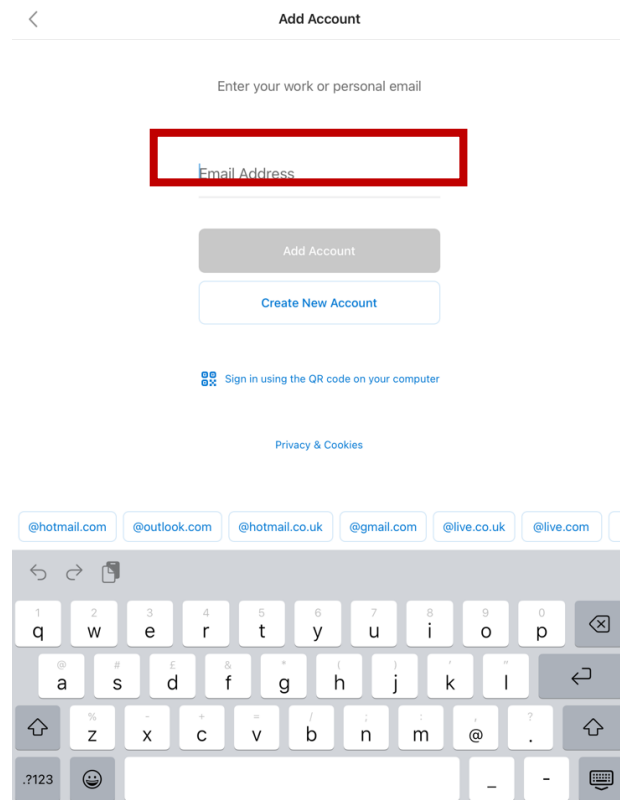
Add Account

Enter your work or personal email

Email Address

Add Account

Create New Account

Sign in using the QR code on your computer

Privacy & Cookies

@hotmail.com @outlook.com @hotmail.co.uk @gmail.com @live.co.uk @live.com

1 q 2 w 3 e 4 r 5 t 6 y 7 u 8 i 9 o 0 p

@ a # s £ d & f * g ( h ) j ' k " l

% z - x + c = v / b ; n : m , @ ? .

.?123 _ -